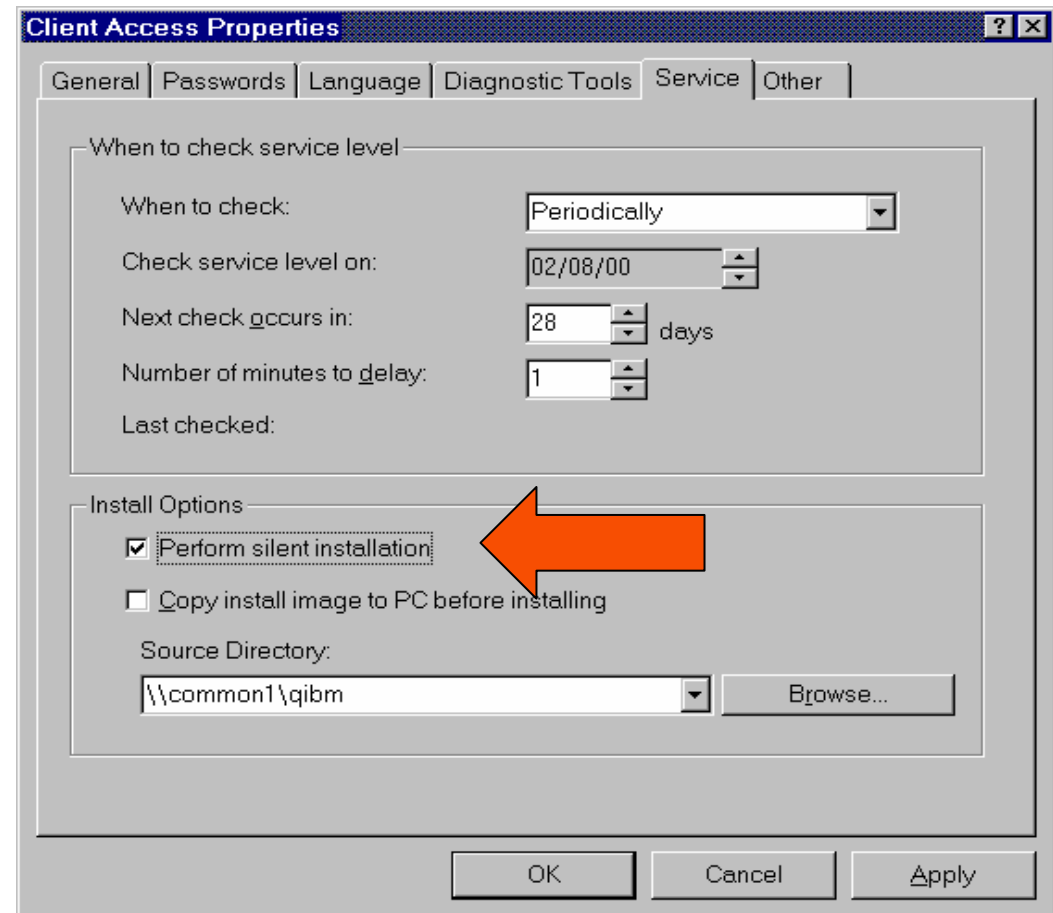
Client Access Properties

?

General | Passwords | Language | Diagnostic Tools | Service | Other

When to check service level

When to check: Periodically

Check service level on: 02/08/00

Next check occurs in: 28 days

Number of minutes to delay: 1

Last checked:

Install Options

Perform silent installation

Copy install image to PC before installing

Source Directory:

\\common1\qibm

Browse...

OK Cancel Apply